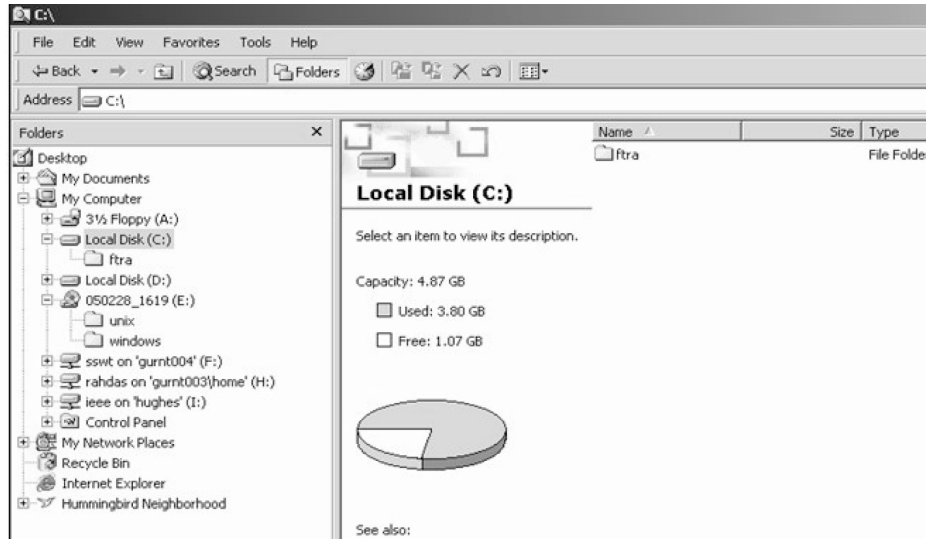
C:\

File Edit View Favorites Tools Help

Back Search Folders

Address C:\

Folders ×

Desktop
My Documents
My Computer
3½ Floppy (A:)
Local Disk (C:)
ftra
Local Disk (D:)
050228_1619 (E:)
unix
windows
sswt on 'gurnt004' (F:)
rahdas on 'gurnt003\home' (H:)
ieee on 'hughes' (I:)
Control Panel
My Network Places
Recycle Bin
Internet Explorer
Hummingbird Neighborhood

Local Disk (C:)

Select an item to view its description.

Capacity: 4.87 GB

Used: 3.80 GB

Free: 1.07 GB

See also:

| Name | Size | Type |
|---|---|---|
| ftra | | File Folde |